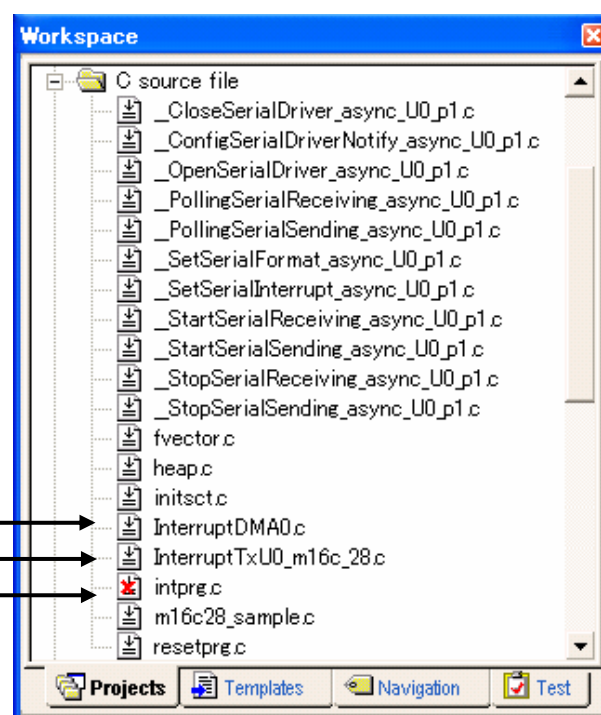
Workspace

C source file
_CloseSerialDriver_async_U0_p1.c
_ConfigSerialDriverNotify_async_U0_p1.c
_OpenSerialDriver_async_U0_p1.c
_PollingSerialReceiving_async_U0_p1.c
_PollingSerialSending_async_U0_p1.c
_SetSerialFormat_async_U0_p1.c
_SetSerialInterrupt_async_U0_p1.c
_StartSerialReceiving_async_U0_p1.c
_StartSerialSending_async_U0_p1.c
_StopSerialReceiving_async_U0_p1.c
_StopSerialSending_async_U0_p1.c
fvector.c
heap.c
initsct.c
InterruptDMA0.c
InterruptTxU0_m16c_28.c
intprg.c
m16c28_sample.c
resetprg.c

Projects | Templates | Navigation | Test